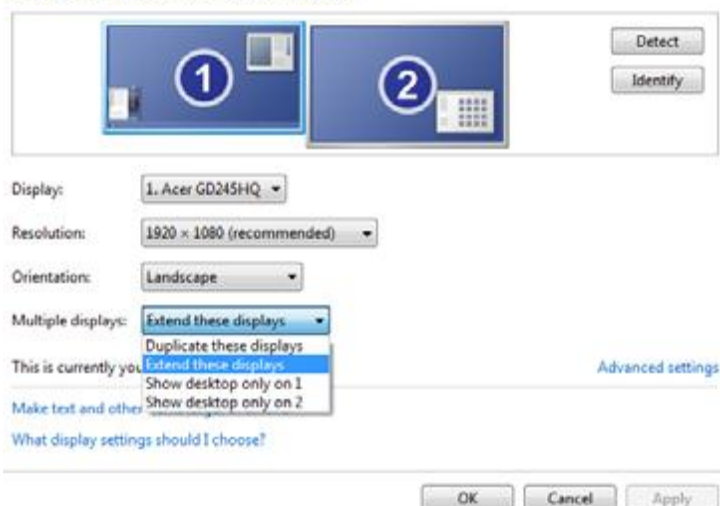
1

2

Detect

Identify

Display: 1. Acer GD245HQ

Resolution: 1920 × 1080 (recommended)

Orientation: Landscape

Multiple displays: Extend these displays

Duplicate these displays
Extend these displays
Show desktop only on 1
Show desktop only on 2

This is currently you

Advanced settings

Make text and other

What display settings should I choose?

OK Cancel Apply